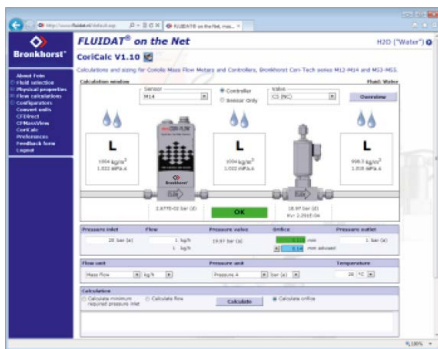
http://www.fluidat.net/default.asp
FLUIDAT on the Net, mas...

Bronkhorst

FLUIDAT® on the Net

H2O ("Water")

CoriCalc V1.10

Calculations and sizing for Coriolis Mass Flow Meters and Controllers, Bronkhorst Cori-Tech series M12-M14 and M52-M55.

Calculation window

Fluid: Water

About Fluidat
Fluid selection
Physical properties
Flow calculations
Configurators
Convert units
CFDirect
CFMassView
CoriCalc
Preferences
Feedback form
Logout

Sensor
M14

Controller
Sensor only

Valve
C2 (NC)

Overview

L
1004 kg/m³
1.022 mPa.s

L
1004 kg/m³
1.022 mPa.s

L
998.3 kg/m³
1.015 mPa.s

2.677E-03 bar (d)

OK

18.97 bar (d)
Kv: 2.291E-04

| Pressure inlet | Flow | Pressure valve | Orifice | Pressure outlet |
|---|---|---|---|---|
| 20 bar (a) | 1 kg/h | 19.97 bar (a) | mm | 1 bar (a) |
| | 1 kg/h | | 0.14 mm advised | |

| Flow unit | | Pressure unit | | Temperature |
|---|---|---|---|---|
| Mass flow | kg/h | Pressure A | bar (a) | 20 °C |

Calculation

Calculate minimum required pressure inlet
Calculate flow
Calculate
Calculate orifice

100%